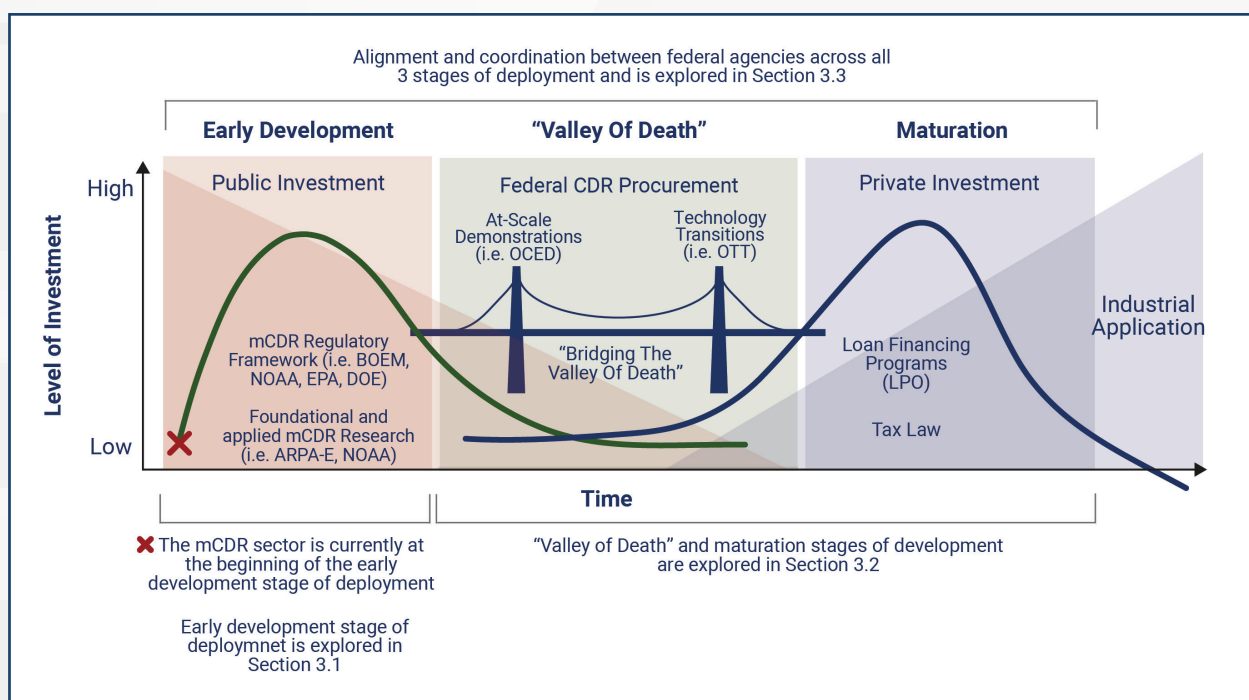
Alignment and coordination between federal agencies across all 3 stages of deployment and is explored in Section 3.3

Early Development

"Valley Of Death"

Maturation

High

Low

Level of Investment

Public Investment

Federal CDR Procurement

Private Investment

At-Scale Demonstrations (i.e. OCED)

Technology Transitions (i.e. OTT)

"Bridging The Valley Of Death"

Industrial Application

mCDR Regulatory Framework (i.e. BOEM, NOAA, EPA, DOE)

Foundational and applied mCDR Research (i.e. ARPA-E, NOAA)

Loan Financing Programs (LPO)

Tax Law

Time

The mCDR sector is currently at the beginning of the early development stage of deployment

Early development stage of deploymnet is explored in Section 3.1

"Valley of Death" and maturation stages of development are explored in Section 3.2